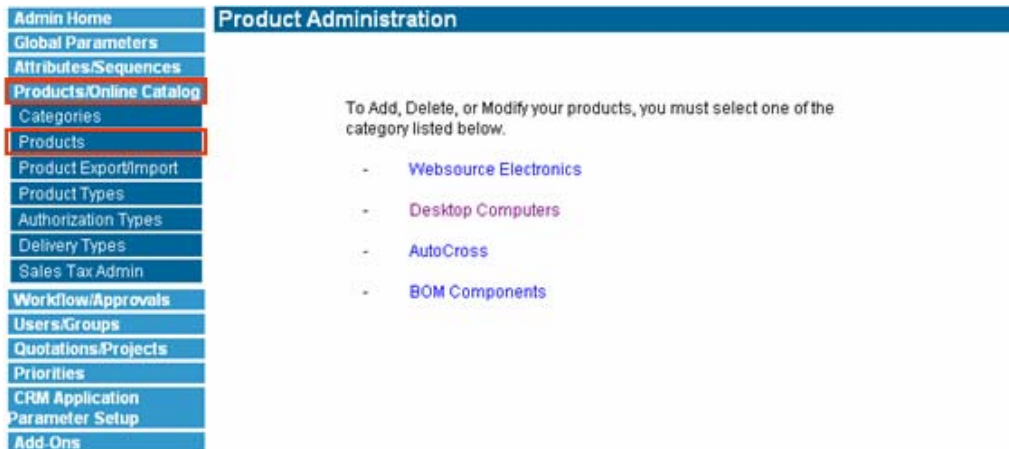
Admin Home
Global Parameters
Attributes/Sequences
Products/Online Catalog
Categories
Products
Product Export/Import
Product Types
Authorization Types
Delivery Types
Sales Tax Admin
Workflow/Approvals
Users/Groups
Quotations/Projects
Priorities
CRM Application Parameter Setup
Add-Ons

Product Administration

To Add, Delete, or Modify your products, you must select one of the category listed below.

- Websource Electronics

- Desktop Computers

- AutoCross

- BOM Components